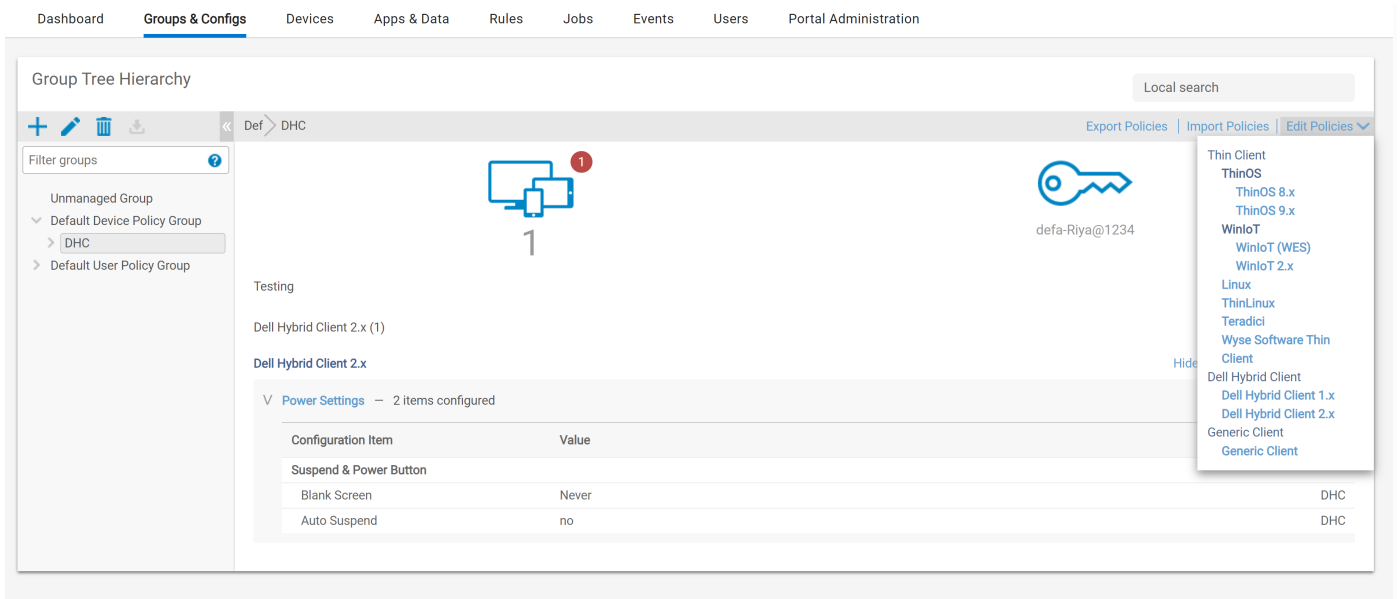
Dashboard Groups & Configs Devices Apps & Data Rules Jobs Events Users Portal Administration

Group Tree Hierarchy

Local search

Filter groups

Unmanaged Group
Default Device Policy Group
DHC
Default User Policy Group

Def > DHC

Export Policies | Import Policies | Edit Policies

1

1

defa-Riya@1234

Testing

Dell Hybrid Client 2.x (1)

Dell Hybrid Client 2.x

Hide

V Power Settings — 2 items configured

| Configuration Item | Value | |
|---|---|---|
| Suspend & Power Button | | |
| Blank Screen | Never | DHC |
| Auto Suspend | no | DHC |

Thin Client
ThinOS
ThinOS 8.x
ThinOS 9.x
WinIoT
WinIoT (WES)
WinIoT 2.x
Linux
ThinLinux
Teradici
Wyse Software Thin Client
Dell Hybrid Client
Dell Hybrid Client 1.x
Dell Hybrid Client 2.x
Generic Client
Generic Client